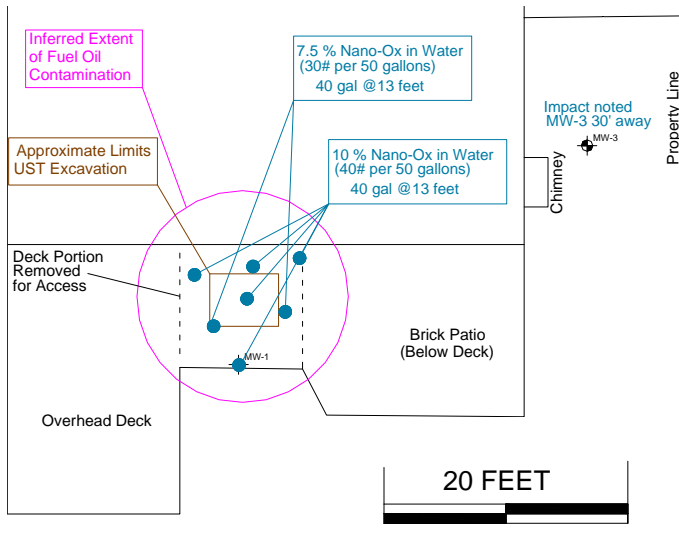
Inferred Extent of Fuel Oil Contamination

7.5 % Nano-Ox in Water (30# per 50 gallons) 40 gal @13 feet

Impact noted MW-3 30' away

MW-3

Property Line

Approximate Limits UST Excavation

10 % Nano-Ox in Water (40# per 50 gallons) 40 gal @13 feet

Chimney

Deck Portion Removed for Access

MW-1

Brick Patio (Below Deck)

Overhead Deck

20 FEET